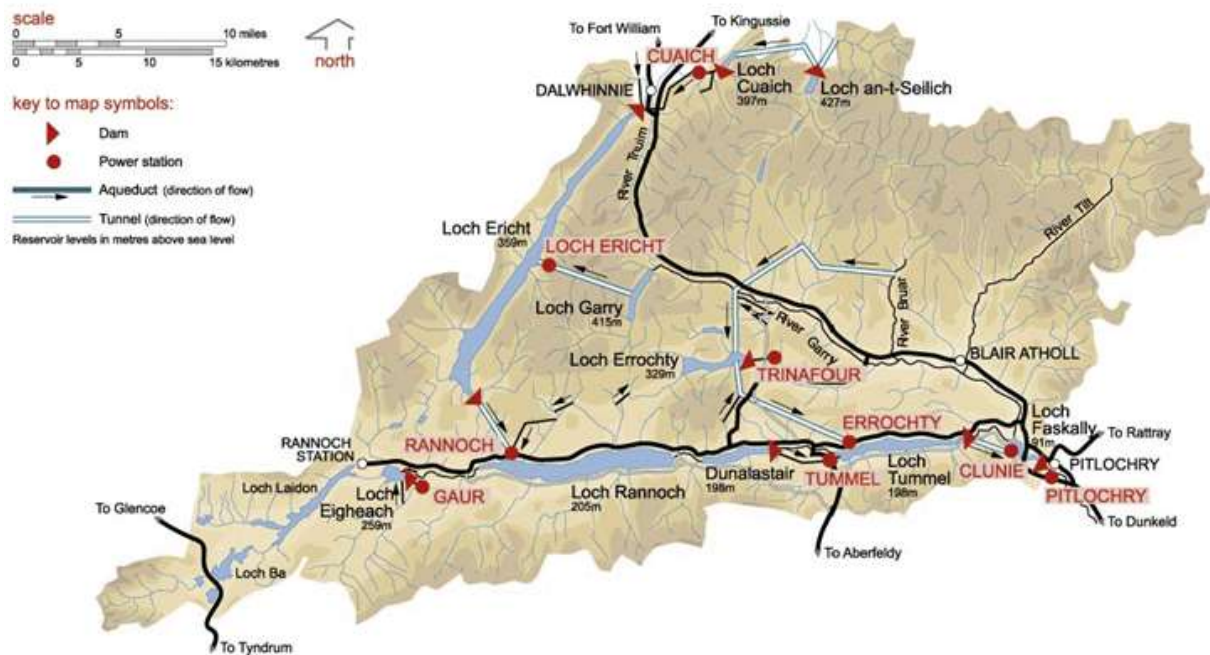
scale
0 5 10 miles
0 5 10 15 kilometres
north

key to map symbols:
Dam
Power station
Aqueduct (direction of flow)
Tunnel (direction of flow)
Reservoir levels in metres above sea level

To Fort William
To Kingussie
CUAICH
Loch Cuaich 397m
Loch an-t-Seilich 427m
DALWHINNIE
River Truim
Loch Ericht 359m
LOCH ERICHT
Loch Garry 415m
River Tilt
River Bruar
River Garry
Loch Errochty 329m
TRINAFOUR
BLAIR ATHOLL
ERROCHTY
Loch Faskally 91m
To Rattray
PITLOCHRY
CLUNIE
PITLOCHRY
To Dunkeld
RANNOCH STATION
RANNOCH
Loch Laidon
Loch Eigheach 259m
GAUR
Loch Rannoch 205m
Dunalastair 198m
TUMMEL
Loch Tummel 198m
To Aberfeldy
To Glencoe
Loch Ba
To Tyndrum